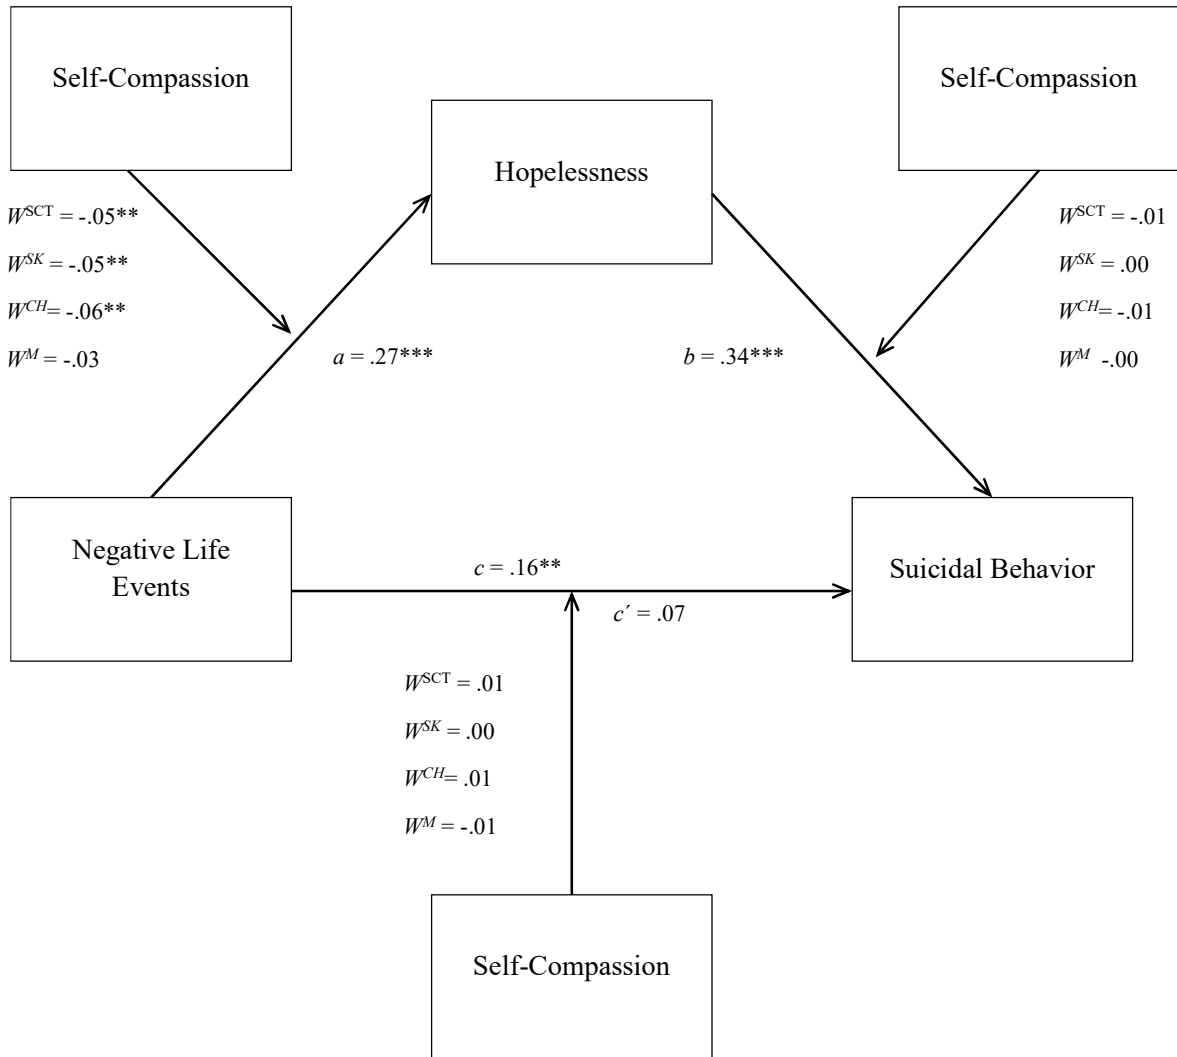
Self-Compassion

Hopelessness

Self-Compassion

$W^{SCT}$ = -.05**

$W^{SK}$ = -.05**

$W^{CH}$= -.06**

$W^{M}$ = -.03

$a$ = .27***

$b$ = .34***

$W^{SCT}$ = -.01

$W^{SK}$ = .00

$W^{CH}$= -.01

$W^{M}$ -.00

Negative Life Events

$c$ = .16**

$c'$ = .07

Suicidal Behavior

$W^{SCT}$ = .01

$W^{SK}$ = .00

$W^{CH}$= .01

$W^{M}$ = -.01

Self-Compassion